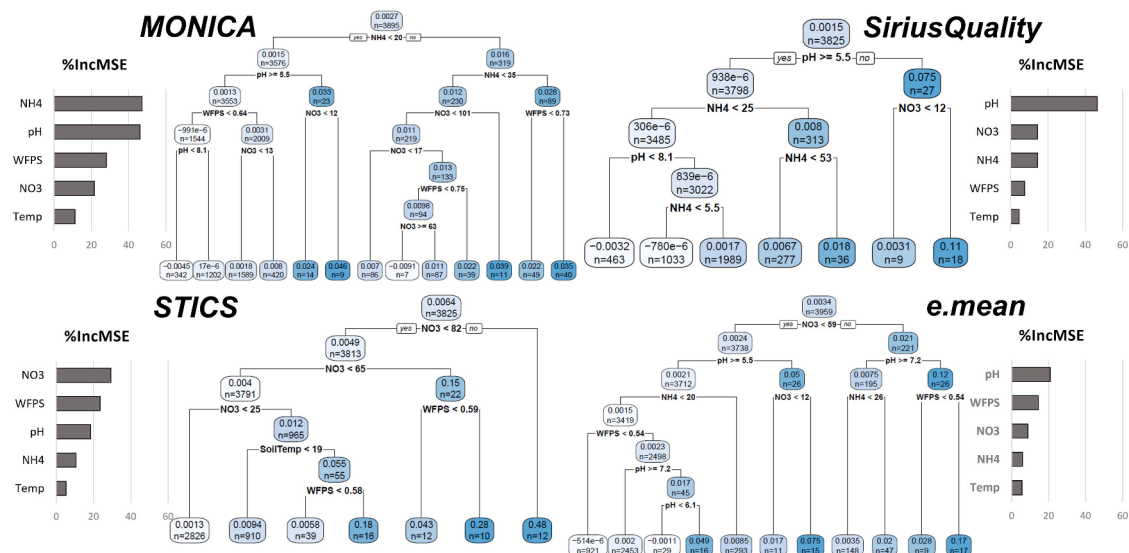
MONICA

%IncMSE

NH4
pH
WFPS
NO3
Temp

0 20 40 60

0.0027
n=3895
yes NH4 < 20 no

0.0015
n=3576
pH >= 5.5

0.016
n=319
NH4 < 35

0.0013
n=3553
WFPS < 0.64

0.033
n=23
NO3 < 12

0.012
n=230
NO3 < 101

0.028
n=89
WFPS < 0.73

-991e-6
n=1544
pH < 8.1

0.0031
n=2009
NO3 < 13

0.011
n=219
NO3 < 17

0.013
n=133
WFPS < 0.75

0.0098
n=94
NO3 >= 63

-0.0045
n=342

17e-6
n=1202

0.0018
n=1589

0.008
n=420

0.024
n=14

0.046
n=9

0.007
n=86

-0.0091
n=7

0.011
n=87

0.022
n=39

0.039
n=11

0.022
n=49

0.035
n=40

SiriusQuality

%IncMSE

pH
NO3
NH4
WFPS
Temp

0 20 40 60

0.0015
n=3825
yes pH >= 5.5 no

938e-6
n=3798
NH4 < 25

0.075
n=27
NO3 < 12

306e-6
n=3485
pH < 8.1

0.008
n=313
NH4 < 53

839e-6
n=3022
NH4 < 5.5

-0.0032
n=463

-780e-6
n=1033

0.0017
n=1989

0.0067
n=277

0.018
n=36

0.0031
n=9

0.11
n=18

STICS

%IncMSE

NO3
WFPS
pH
NH4
Temp

0 20 40 60

0.0064
n=3825
yes NO3 < 82 no

0.0049
n=3813
NO3 < 65

0.004
n=3791
NO3 < 25

0.15
n=22
WFPS < 0.59

0.012
n=965
SoilTemp < 19

0.055
n=55
WFPS < 0.58

0.0013
n=2826

0.0094
n=910

0.0058
n=39

0.18
n=16

0.043
n=12

0.28
n=10

0.48
n=12

e.mean

%IncMSE

pH
WFPS
NO3
NH4
Temp

0 20 40 60

0.0034
n=3959
yes NO3 < 59 no

0.0024
n=3738
pH >= 5.5

0.021
n=221
pH >= 7.2

0.0021
n=3712
NH4 < 20

0.05
n=26
NO3 < 12

0.0075
n=195
NH4 < 26

0.12
n=26
WFPS < 0.54

0.0015
n=3419
WFPS < 0.54

0.0023
n=2498
pH >= 7.2

0.017
n=45
pH < 6.1

-514e-6
n=921

0.002
n=2453

-0.0011
n=29

0.049
n=16

0.0085
n=293

0.017
n=11

0.075
n=15

0.0035
n=148

0.02
n=47

0.028
n=9

0.17
n=17